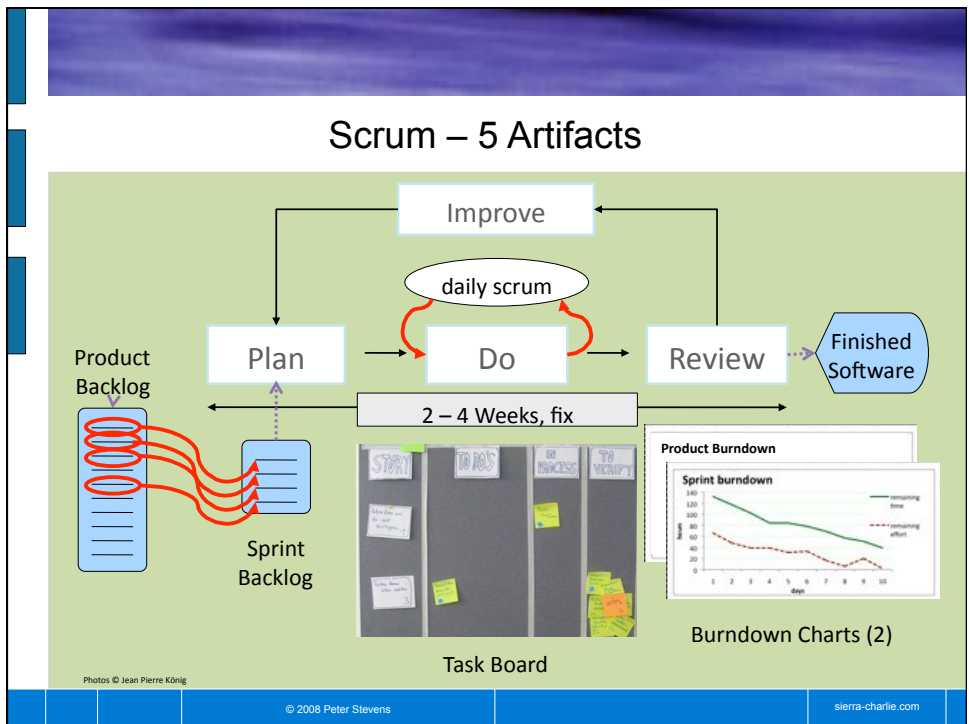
Scrum – 5 Artifacts

Improve

daily scrum

Plan

Do

Review

Finished Software

Product Backlog

2 – 4 Weeks, fix

STORY

TO DO'S

IN PROCESS

TO VERIFY

Sprint Backlog

Product Burndown

Sprint burndown

140
120
100
80
60
40
20
0

hours

1 2 3 4 5 6 7 8 9 10

days

remaining time

remaining effort

Burndown Charts (2)

Task Board

Photos © Jean Pierre König

© 2008 Peter Stevens

sierra-charlie.com